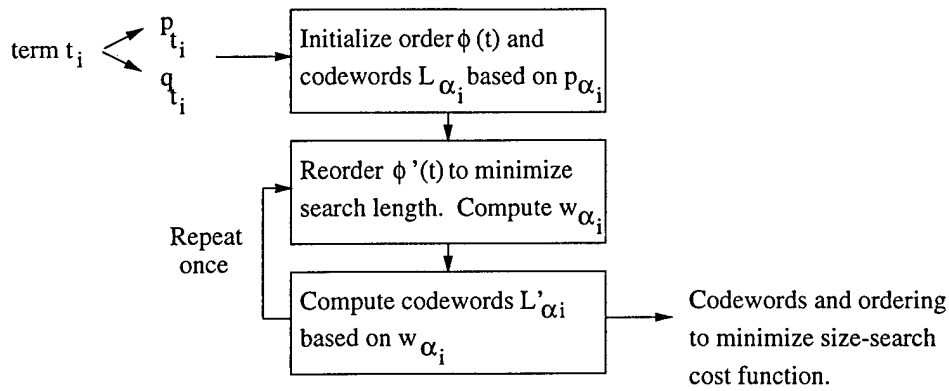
term $t_i$

$p_{t_i}$

$q_{t_i}$

Initialize order $\phi$ (t) and codewords $L_{\alpha_i}$ based on $p_{\alpha_i}$

Reorder $\phi$ '(t) to minimize search length. Compute $w_{\alpha_i}$

Repeat once

Compute codewords $L'_{\alpha i}$ based on $w_{\alpha_i}$

Codewords and ordering to minimize size-search cost function.